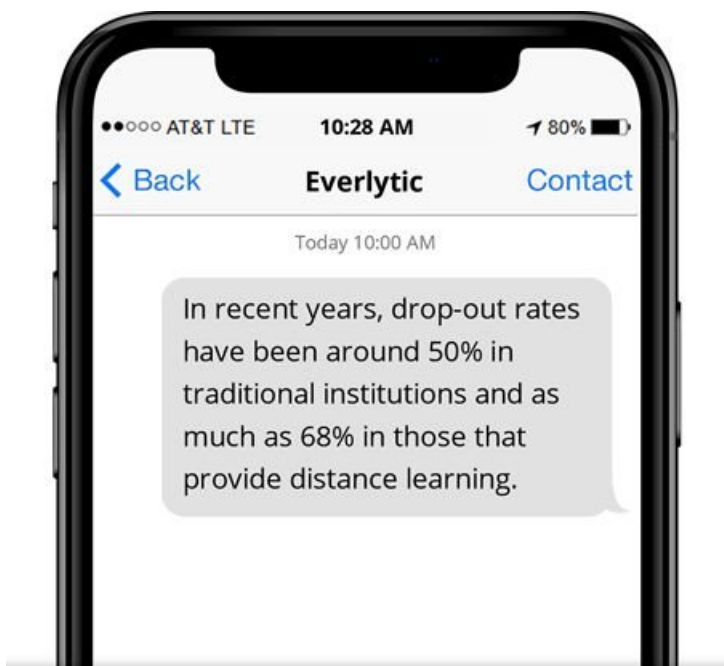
●●○○○ AT&T LTE 10:28 AM 80%

< Back Everlytic Contact

Today 10:00 AM

In recent years, drop-out rates have been around 50% in traditional institutions and as much as 68% in those that provide distance learning.